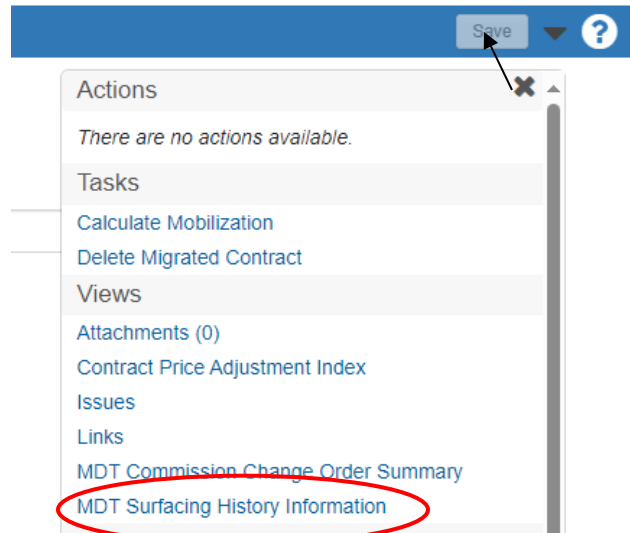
Save

?

Actions

There are no actions available.

Tasks

Calculate Mobilization

Delete Migrated Contract

Views

Attachments (0)

Contract Price Adjustment Index

Issues

Links

MDT Commission Change Order Summary

MDT Surfacing History Information